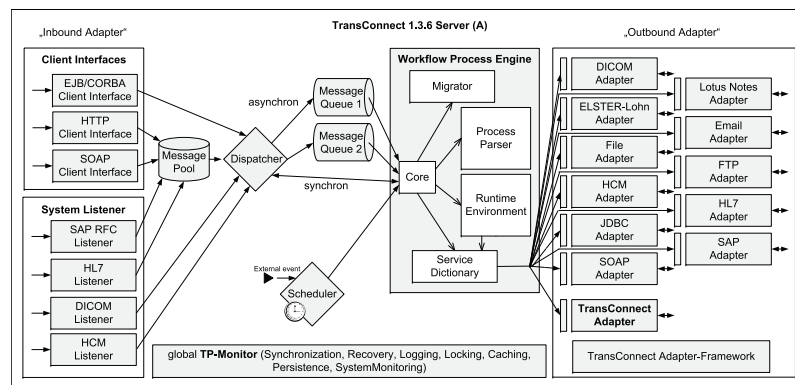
TransConnect 1.3.6 Server (A)

„Inbound Adapter"

Client Interfaces

EJB/CORBA Client Interface

HTTP Client Interface

SOAP Client Interface

Message Pool

System Listener

SAP RFC Listener

HL7 Listener

DICOM Listener

HCM Listener

Dispatcher

asynchron

Message Queue 1

Message Queue 2

synchron

External event

Scheduler

Workflow Process Engine

Migrator

Process Parser

Core

Runtime Environment

Service Dictionary

„Outbound Adapter"

DICOM Adapter

ELSTER-Lohn Adapter

File Adapter

HCM Adapter

JDBC Adapter

SOAP Adapter

Lotus Notes Adapter

Email Adapter

FTP Adapter

HL7 Adapter

SAP Adapter

TransConnect Adapter

global TP-Monitor (Synchronization, Recovery, Logging, Locking, Caching, Persistence, SystemMonitoring)

TransConnect Adapter-Framework